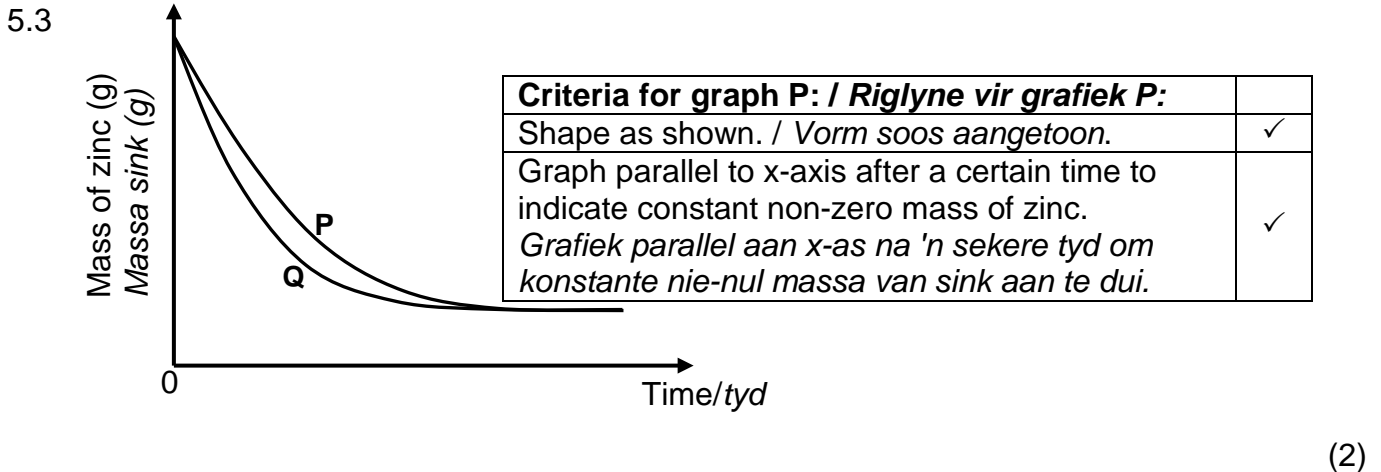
5.3

Mass of zinc (g)
*Massa sink (g)*

P

Q

0

Time/*tyd*

| **Criteria for graph P: /** ***Riglyne vir grafiek P:*** | |
|---|---|
| Shape as shown. / *Vorm soos aangetoon*. | ✓ |
| Graph parallel to x-axis after a certain time to indicate constant non-zero mass of zinc. *Grafiek parallel aan x-as na 'n sekere tyd om konstante nie-nul massa van sink aan te dui.* | ✓ |

(2)